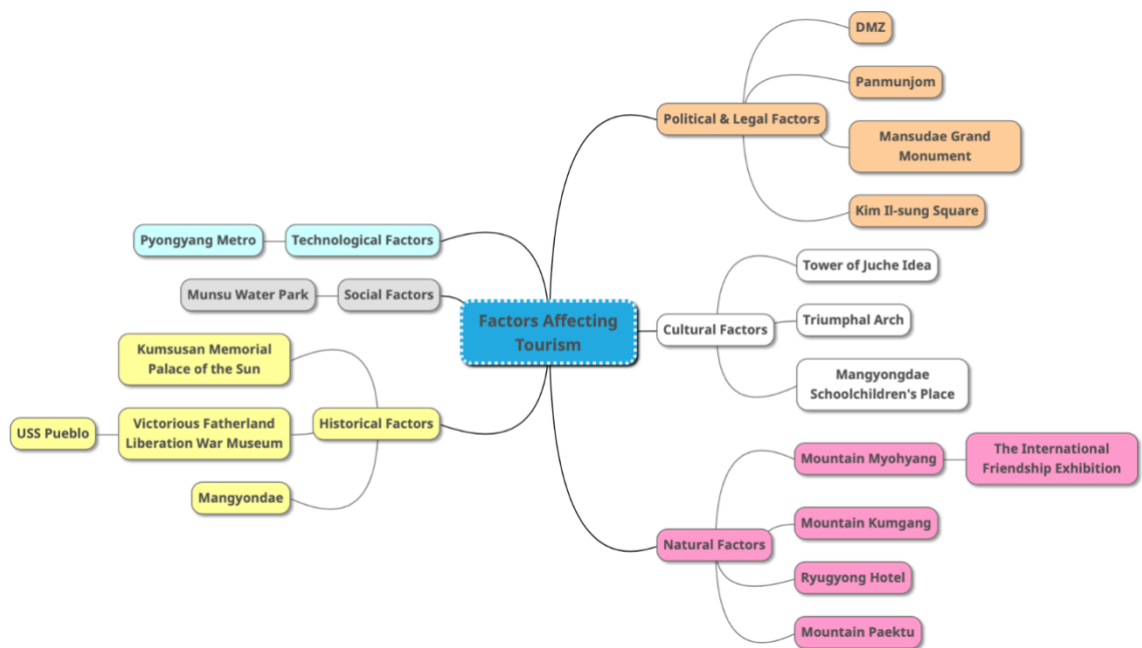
Factors Affecting Tourism

Political & Legal Factors
DMZ
Panmunjom
Mansudae Grand Monument
Kim Il-sung Square

Technological Factors
Pyongyang Metro

Social Factors
Munsu Water Park

Cultural Factors
Tower of Juche Idea
Triumphal Arch
Mangyongdae Schoolchildren's Place

Historical Factors
Kumsusan Memorial Palace of the Sun
Victorious Fatherland Liberation War Museum
USS Pueblo
Mangyondae

Natural Factors
Mountain Myohyang
The International Friendship Exhibition
Mountain Kumgang
Ryugyong Hotel
Mountain Paektu